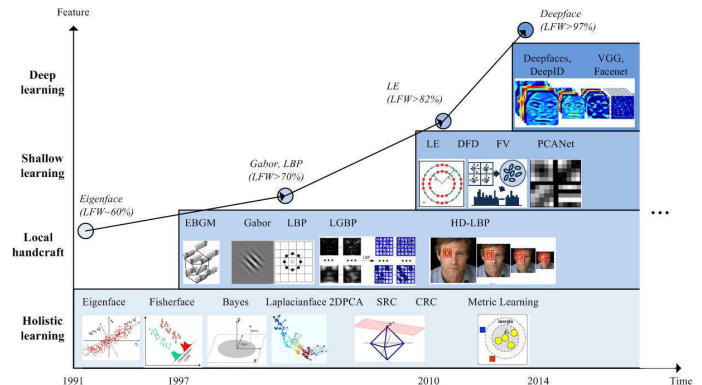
Feature

Deep learning

Shallow learning

Local handcraft

Holistic learning

Eigenface (LFW~60%)

Gabor, LBP (LFW>70%)

LE (LFW>82%)

Deepface (LFW>97%)

Deepfaces, DeepID

VGG, Facenet

LE DFD FV PCANet

EBGM Gabor LBP LGBP HD-LBP

LBP

Eigenface Fisherface Bayes Laplacianface 2DPCA SRC CRC Metric Learning

...

1991 1997 2010 2014 Time